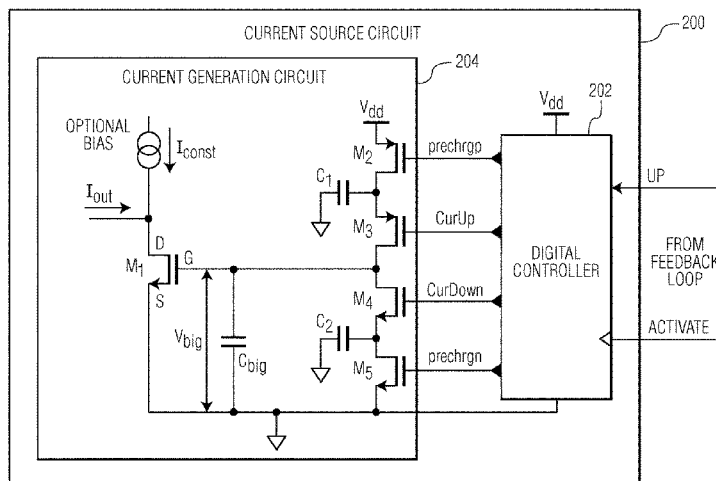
CURRENT SOURCE CIRCUIT

200

CURRENT GENERATION CIRCUIT

204

202

OPTIONAL BIAS

$I_{const}$

$I_{out}$

D

$M_1$

G

S

$V_{big}$

$C_{big}$

$V_{dd}$

$M_2$

$C_1$

$M_3$

$M_4$

$C_2$

$M_5$

prechrgp

CurUp

CurDown

prechrgn

$V_{dd}$

DIGITAL CONTROLLER

UP

FROM FEEDBACK LOOP

ACTIVATE